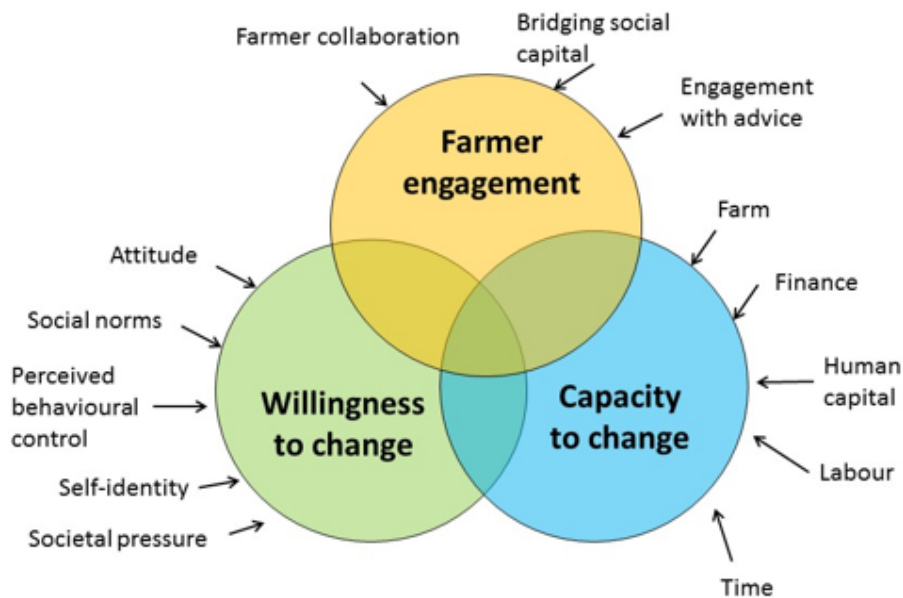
Farmer collaboration

Bridging social capital

Engagement with advice

Farmer engagement

Attitude

Social norms

Perceived behavioural control

Self-identity

Societal pressure

Willingness to change

Capacity to change

Farm

Finance

Human capital

Labour

Time